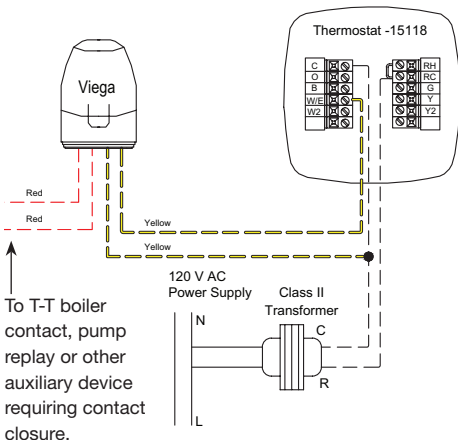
Thermostat -15118

C
O
B
W/E
W2

RH
RC
G
Y
Y2

Viega

Red

Red

Yellow

Yellow

120 V AC
Power Supply

Class II
Transformer

N

C

R

L

To T-T boiler contact, pump replay or other auxiliary device requiring contact closure.